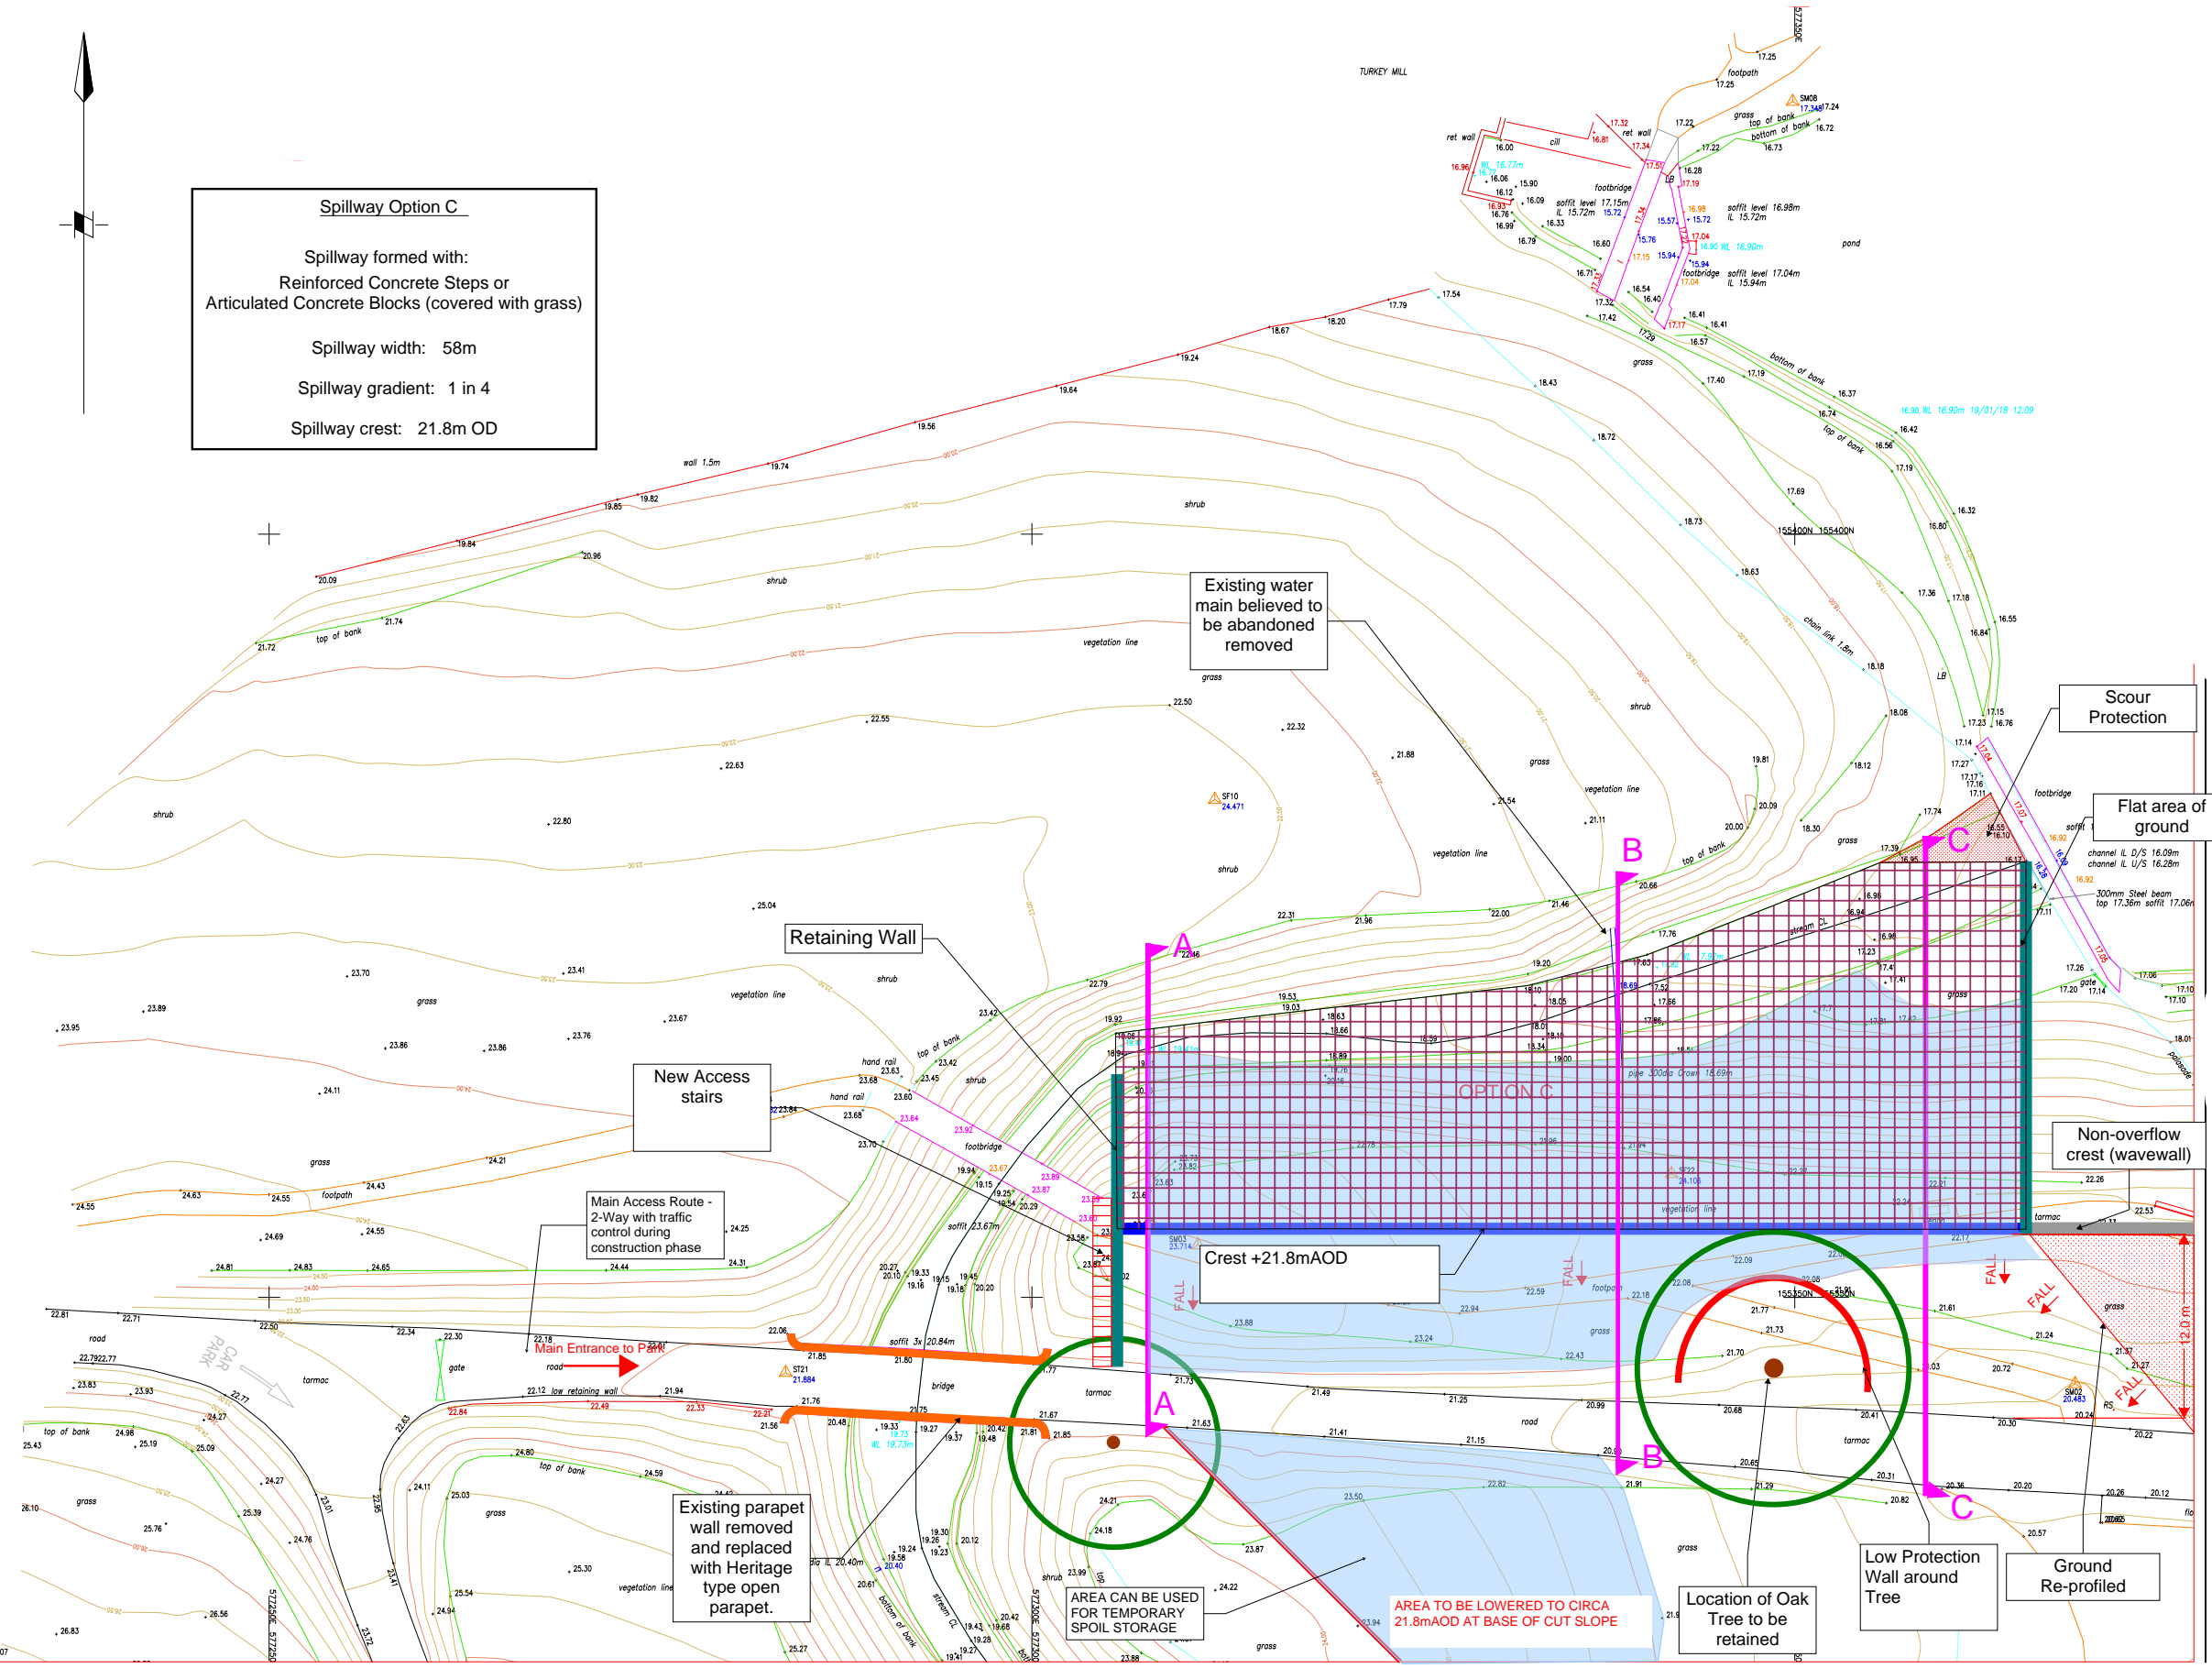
Spillway Option C

Spillway formed with:
Reinforced Concrete Steps or
Articulated Concrete Blocks (covered with grass)

Spillway width: 58m

Spillway gradient: 1 in 4

Spillway crest: 21.8m OD

TURKEY MILL

Existing water main believed to be abandoned removed

Scour Protection

Flat area of ground

Retaining Wall

New Access stairs

Non-overflow crest (wavewall)

Main Access Route - 2-Way with traffic control during construction phase

Crest +21.8mAOD

OPTION C

Main Entrance to Park

CAR PARK

Existing parapet wall removed and replaced with Heritage type open parapet.

AREA CAN BE USED FOR TEMPORARY SPOIL STORAGE

AREA TO BE LOWERED TO CIRCA 21.8mAOD AT BASE OF CUT SLOPE

Location of Oak Tree to be retained

Low Protection Wall around Tree

Ground Re-profiled

A
A
B
B
C
C

FALL
FALL
FALL
FALL
FALL

12.0m

footpath
footbridge
shrub
grass
vegetation line
top of bank
bottom of bank
wall 1.5m
tarmac
road
gate
bridge
hand rail
pond
chain link 1.8m
soffit level 17.15m IL 15.72m
soffit level 16.98m IL 15.72m
soffit level 17.04m IL 15.94m
channel IL D/S 16.09m
channel IL U/S 16.28m
300mm Steel beam top 17.36m soffit 17.06m
16.90 WL 16.90m 19/01/18 12:09
pipe 300dia Crown 18.69m
155400N 155400N
155350N 155350N
577250E 577250E
577300E 577300E
SF10 24.471
ST21 21.884
SM08
SM03 23.714
SM02 20.483
low retaining wall
soffit 3x 20.84m
soffit 23.67m
dia IL 20.40m
WL 19.73m
WL 16.77m
WL 16.90m
stream CL
palisade